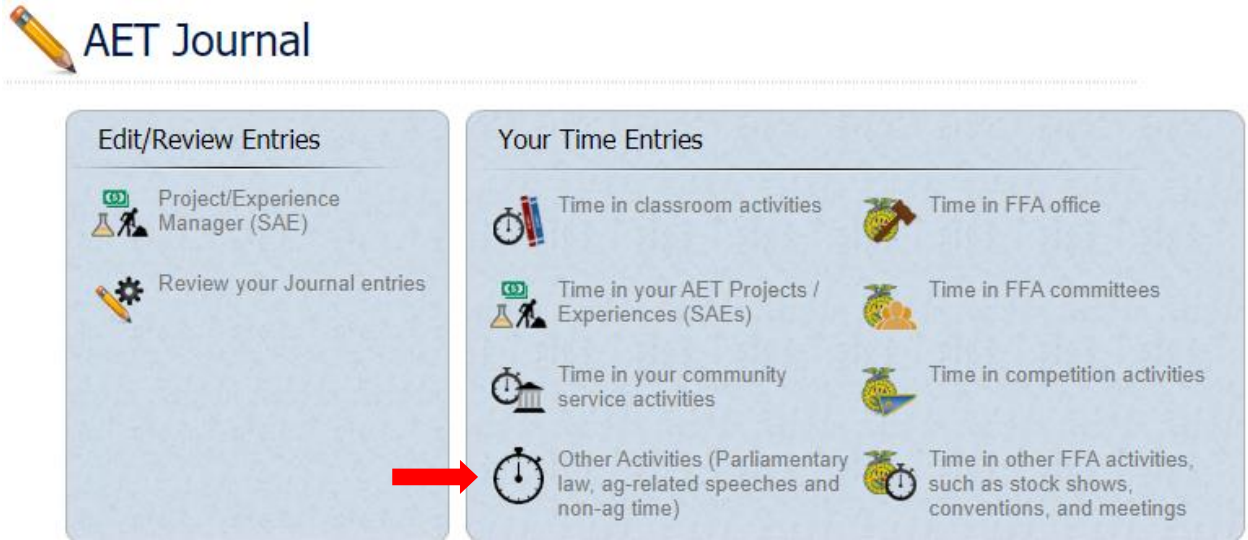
AET Journal

Edit/Review Entries

Project/Experience Manager (SAE)

Review your Journal entries

Your Time Entries

Time in classroom activities

Time in FFA office

Time in your AET Projects / Experiences (SAEs)

Time in FFA committees

Time in your community service activities

Time in competition activities

Other Activities (Parliamentary law, ag-related speeches and non-ag time)

Time in other FFA activities, such as stock shows, conventions, and meetings